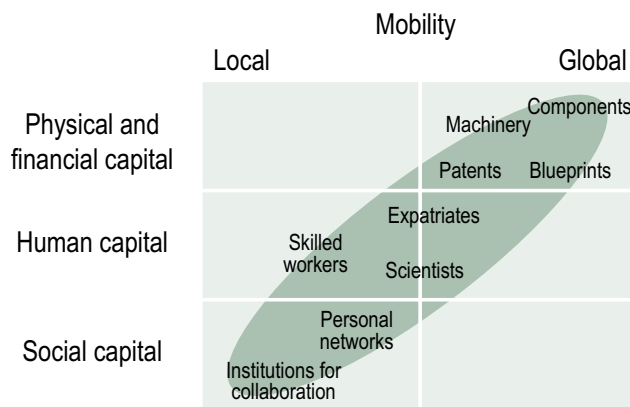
Mobility

Local

Global

Physical and financial capital

Human capital

Social capital

Components

Machinery

Patents

Blueprints

Expatriates

Skilled workers

Scientists

Personal networks

Institutions for collaboration